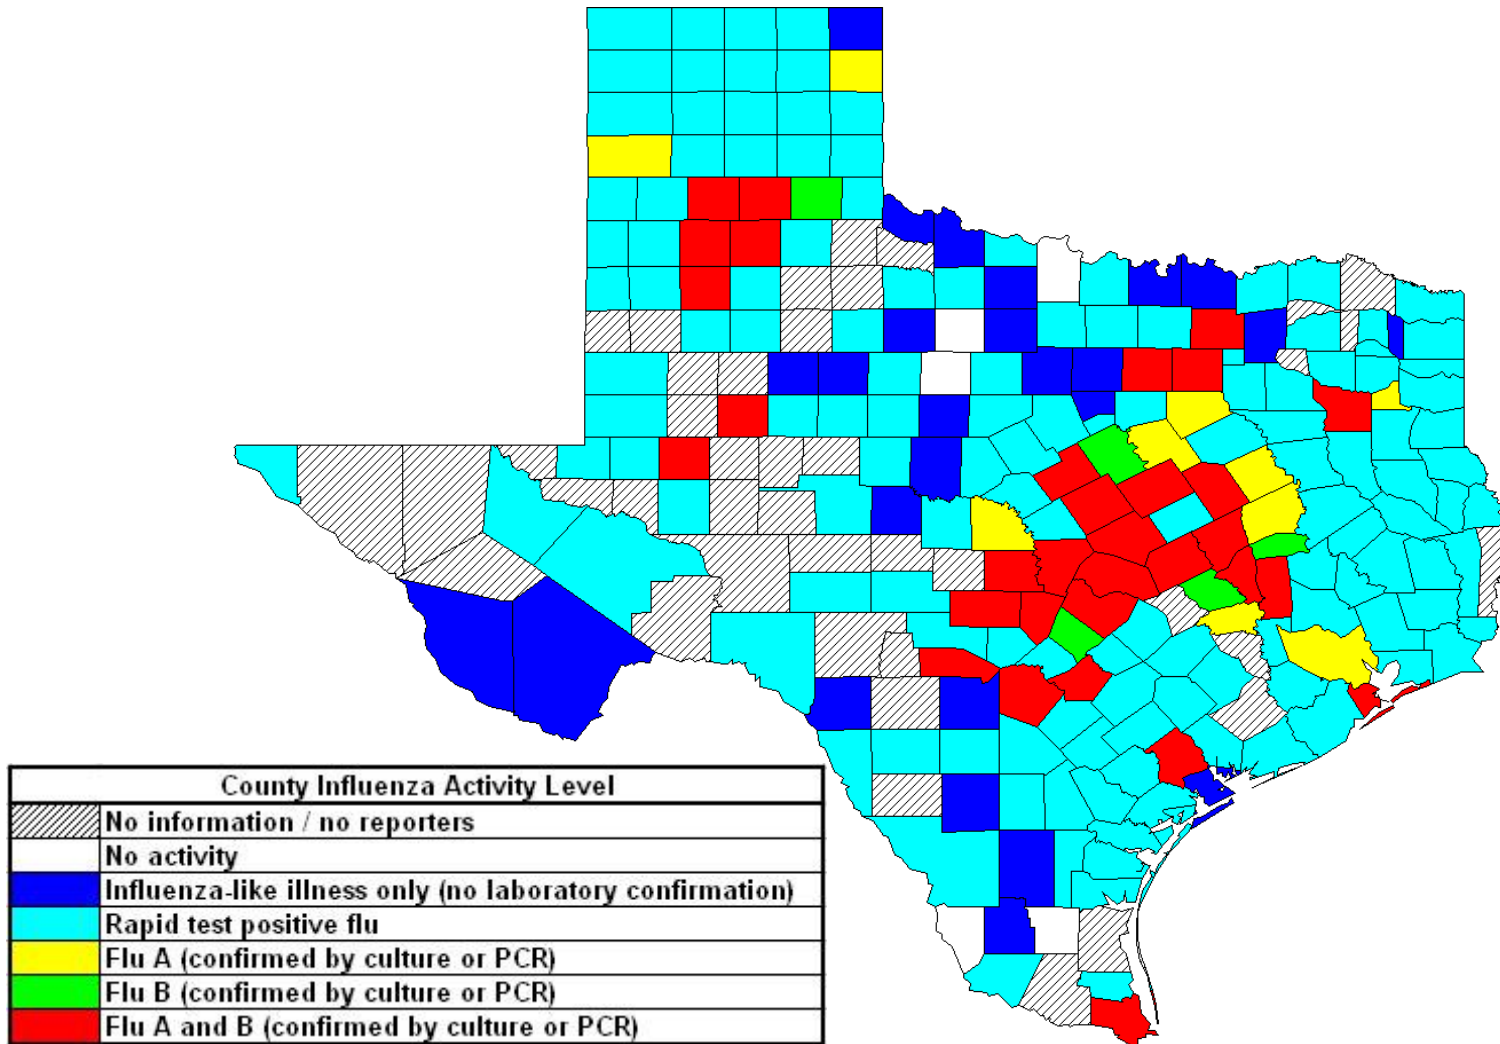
County Influenza Activity Level

| | |
|---|---|
| | No information / no reporters |
| | No activity |
| | Influenza-like illness only (no laboratory confirmation) |
| | Rapid test positive flu |
| | Flu A (confirmed by culture or PCR) |
| | Flu B (confirmed by culture or PCR) |
| | Flu A and B (confirmed by culture or PCR) |